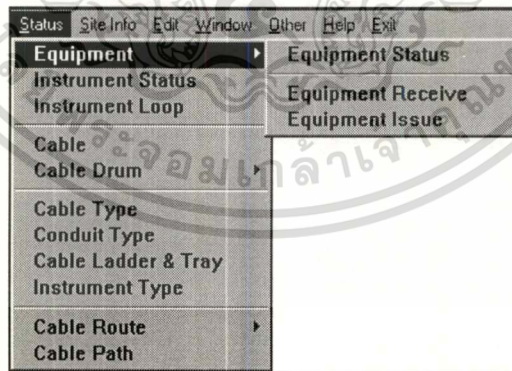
Status Site Info Edit Window Other Help Exit

Equipment
Instrument Status
Instrument Loop

Cable
Cable Drum

Cable Type
Conduit Type
Cable Ladder & Tray
Instrument Type

Cable Route
Cable Path

Equipment Status

Equipment Receive
Equipment Issue

จอมเกล้าเจ้าคุณทหาร